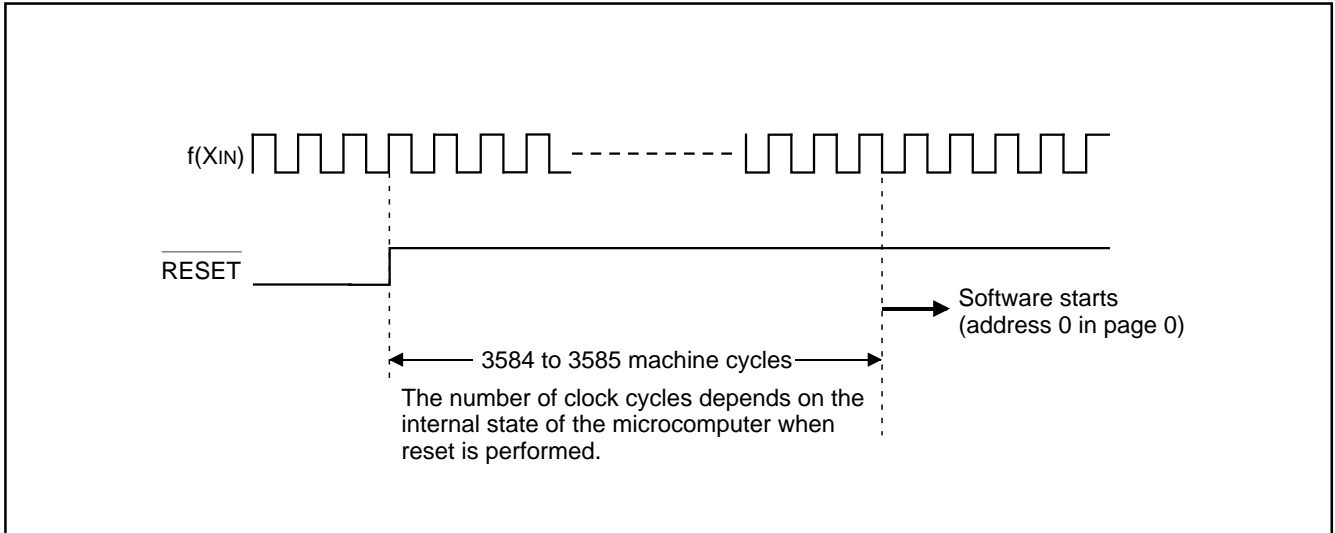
f(XIN)

$\overline{\text{RESET}}$

Software starts (address 0 in page 0)

3584 to 3585 machine cycles

The number of clock cycles depends on the internal state of the microcomputer when reset is performed.